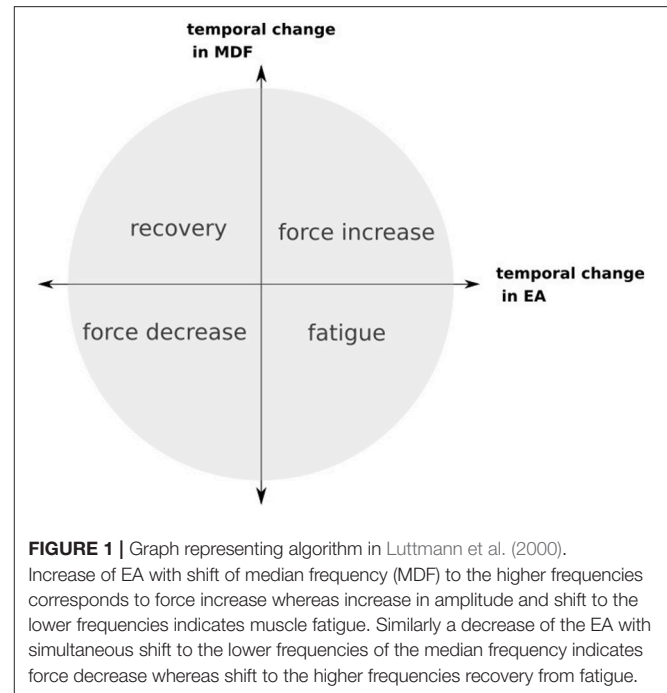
temporal change in MDF

recovery

force increase

temporal change in EA

force decrease

fatigue

**FIGURE 1 |** Graph representing algorithm in Luttmann et al. (2000). Increase of EA with shift of median frequency (MDF) to the higher frequencies corresponds to force increase whereas increase in amplitude and shift to the lower frequencies indicates muscle fatigue. Similarly a decrease of the EA with simultaneous shift to the lower frequencies of the median frequency indicates force decrease whereas shift to the higher frequencies recovery from fatigue.